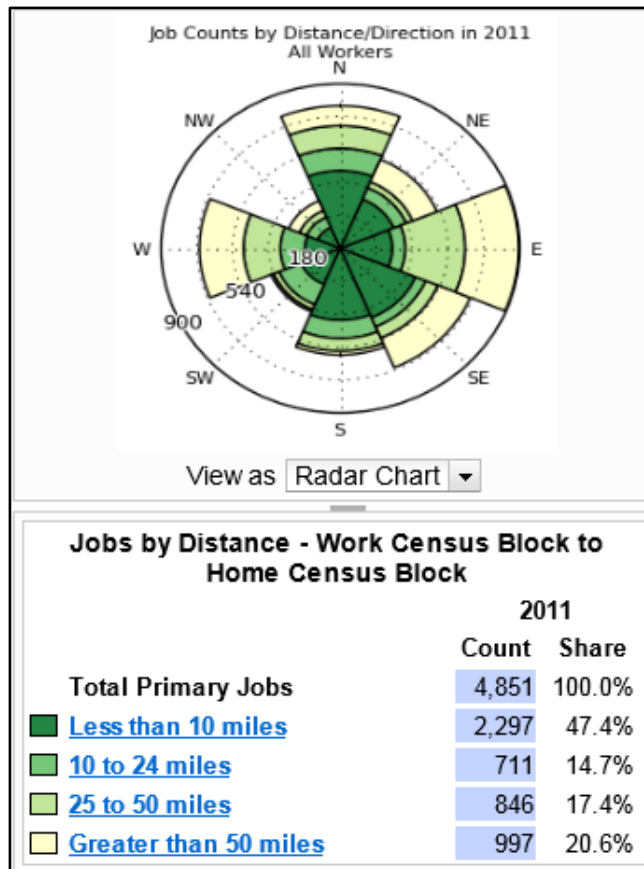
Job Counts by Distance/Direction in 2011
All Workers

N
NE
E
SE
S
SW
W
NW
180
540
900

View as Radar Chart

Jobs by Distance - Work Census Block to Home Census Block

| | 2011 Count | Share |
|---|---|---|
| Total Primary Jobs | 4,851 | 100.0% |
| Less than 10 miles | 2,297 | 47.4% |
| 10 to 24 miles | 711 | 14.7% |
| 25 to 50 miles | 846 | 17.4% |
| Greater than 50 miles | 997 | 20.6% |